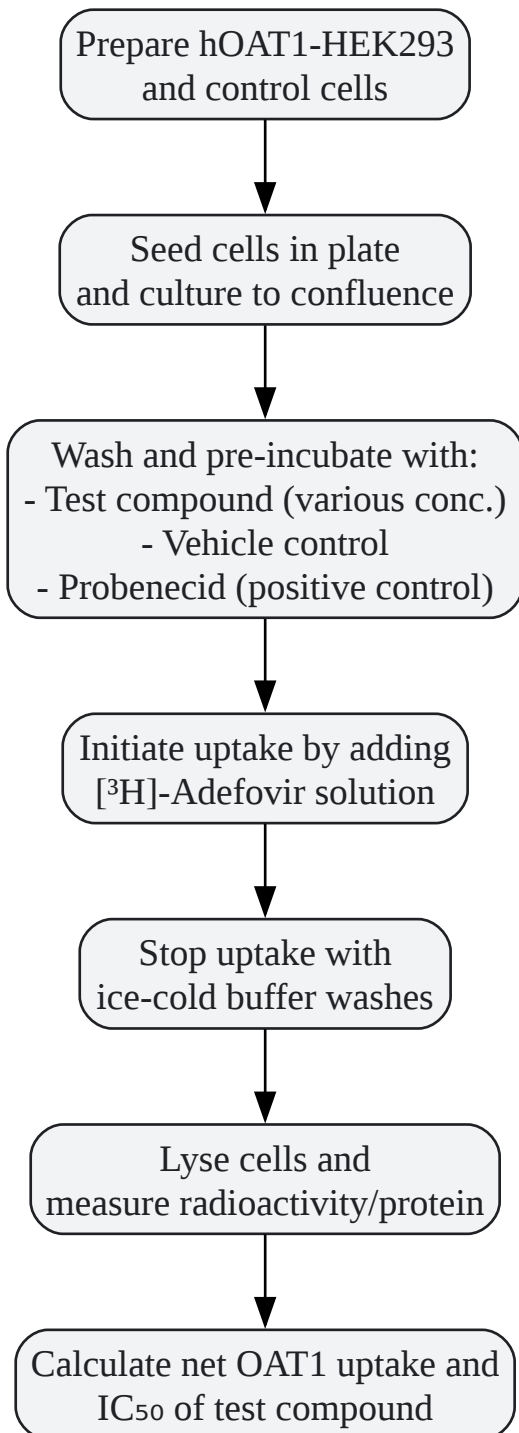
Prepare hOAT1-HEK293 and control cells

Seed cells in plate and culture to confluence

Wash and pre-incubate with:
- Test compound (various conc.)
- Vehicle control
- Probenecid (positive control)

Initiate uptake by adding [$^3$H]-Adefovir solution

Stop uptake with ice-cold buffer washes

Lyse cells and measure radioactivity/protein

Calculate net OAT1 uptake and $IC_{50}$ of test compound